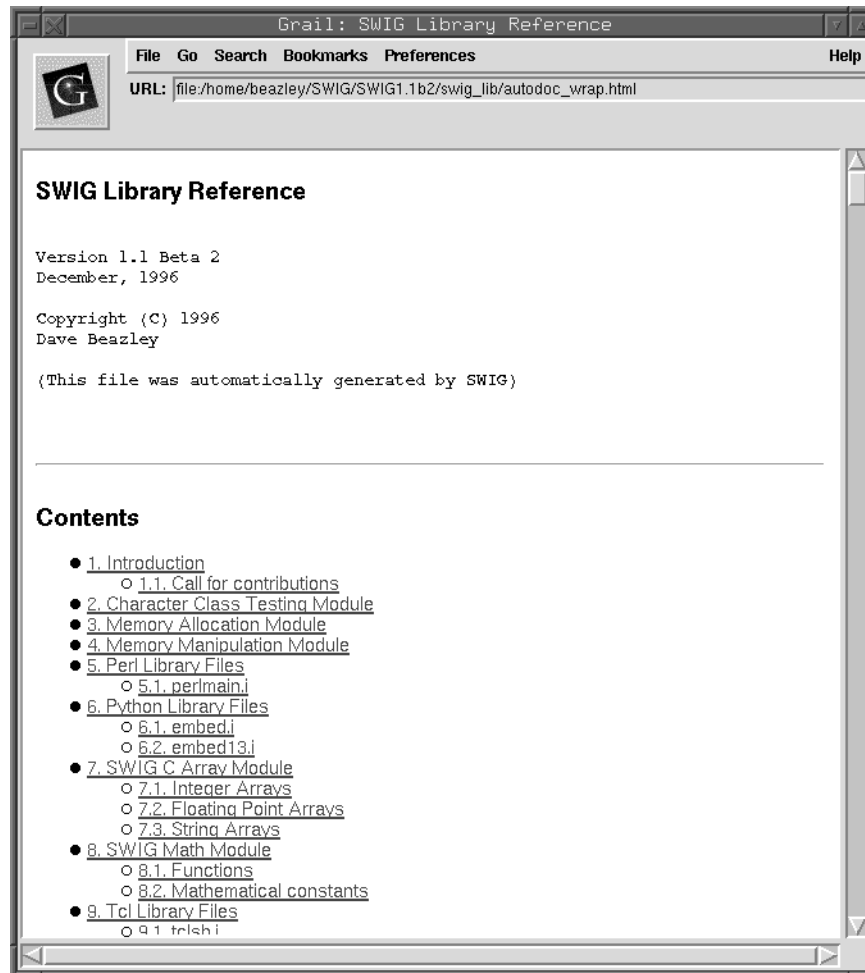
Grail: SWIG Library Reference

File Go Search Bookmarks Preferences Help

URL: file:/home/beazley/SWIG/SWIG1.1b2/swig_lib/autodoc_wrap.html

SWIG Library Reference

Version 1.1 Beta 2
December, 1996

Copyright (C) 1996
Dave Beazley

(This file was automatically generated by SWIG)

Contents

- 1. Introduction
  - 1.1. Call for contributions
- 2. Character Class Testing Module
- 3. Memory Allocation Module
- 4. Memory Manipulation Module
- 5. Perl Library Files
  - 5.1. perlmain.i
- 6. Python Library Files
  - 6.1. embed.i
  - 6.2. embed13.i
- 7. SWIG C Array Module
  - 7.1. Integer Arrays
  - 7.2. Floating Point Arrays
  - 7.3. String Arrays
- 8. SWIG Math Module
  - 8.1. Functions
  - 8.2. Mathematical constants
- 9. Tcl Library Files
  - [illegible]